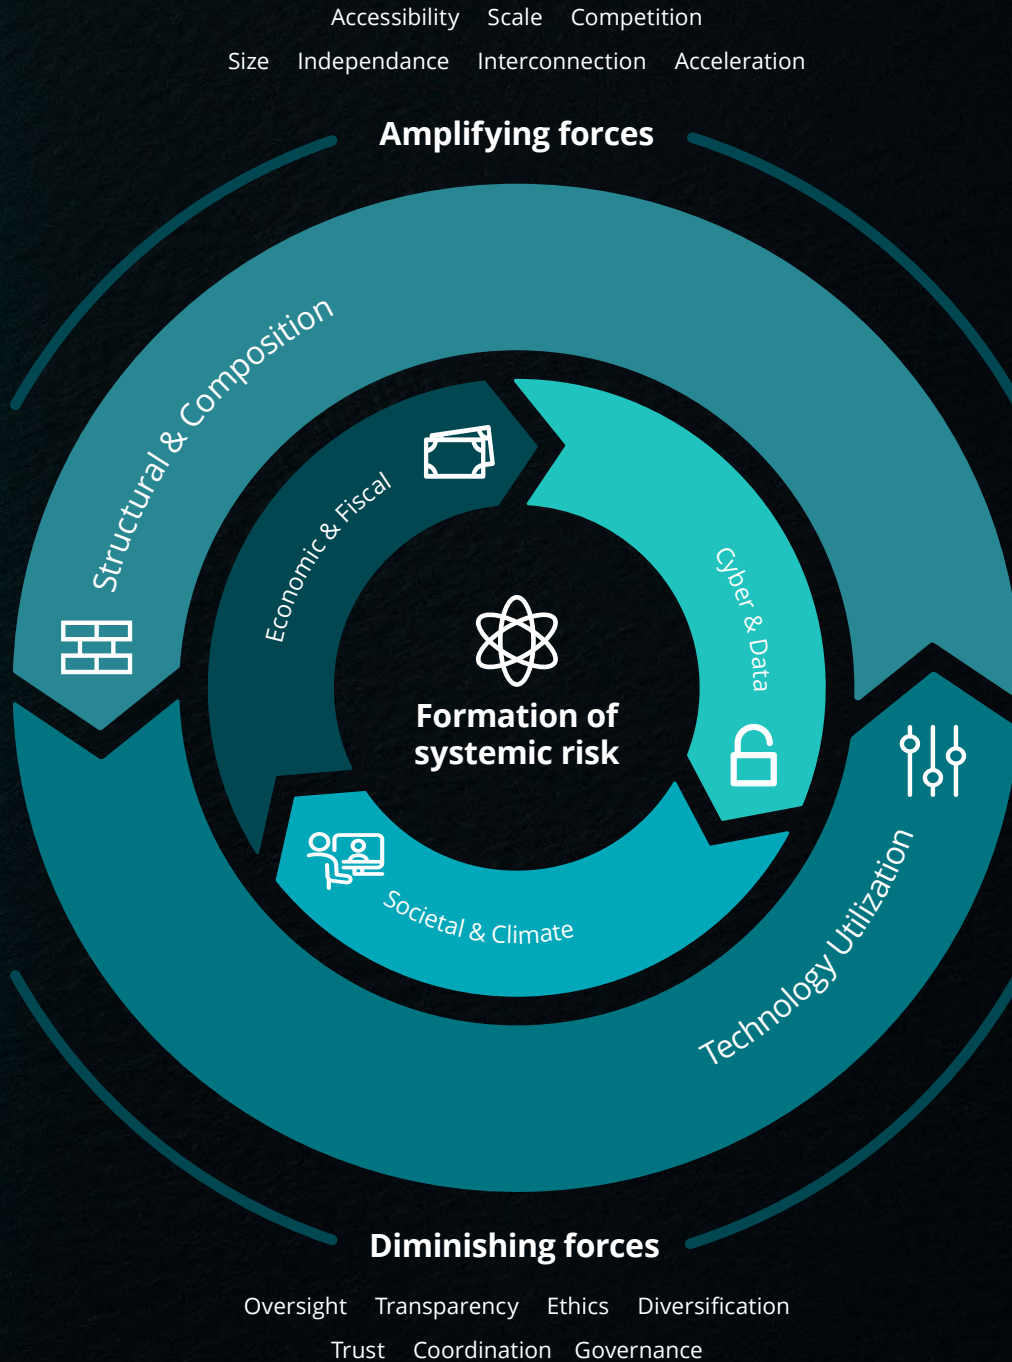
Accessibility Scale Competition

Size Independance Interconnection Acceleration

Amplifying forces

Structural & Composition

Economic & Fiscal

Cyber & Data

Formation of systemic risk

Societal & Climate

Technology Utilization

Diminishing forces

Oversight Transparency Ethics Diversification

Trust Coordination Governance